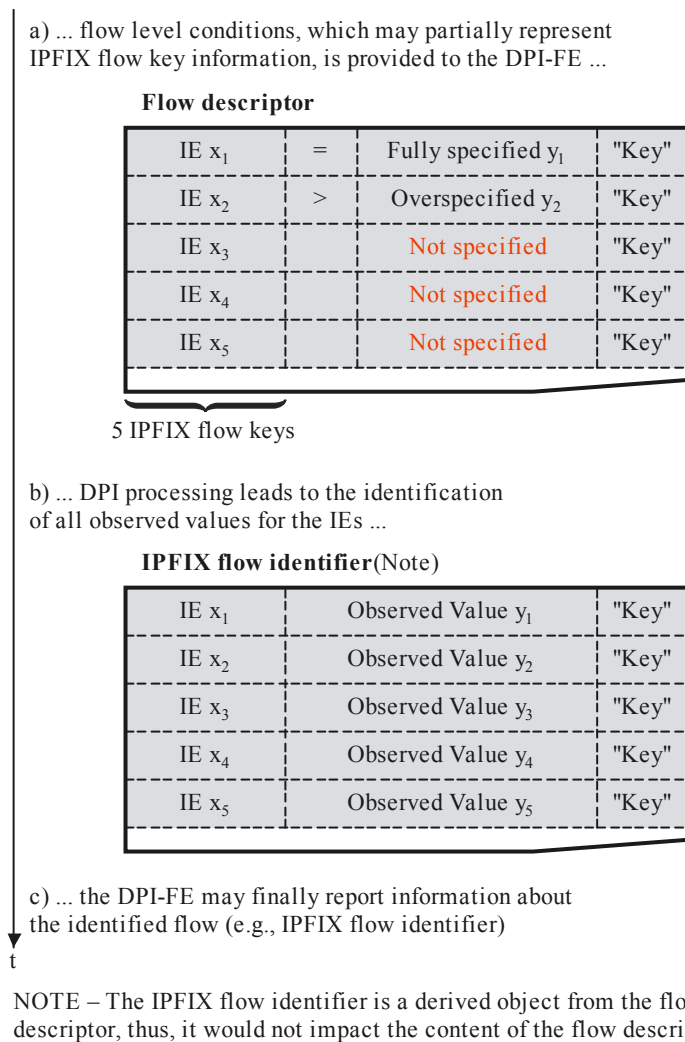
a) ... flow level conditions, which may partially represent IPFIX flow key information, is provided to the DPI-FE ...

**Flow descriptor**

| IE $x_1$ | = | Fully specified $y_1$ | "Key" |
|---|---|---|---|
| IE $x_2$ | > | Overspecified $y_2$ | "Key" |
| IE $x_3$ | | Not specified | "Key" |
| IE $x_4$ | | Not specified | "Key" |
| IE $x_5$ | | Not specified | "Key" |

5 IPFIX flow keys

b) ... DPI processing leads to the identification of all observed values for the IEs ...

**IPFIX flow identifier**(Note)

| IE $x_1$ | Observed Value $y_1$ | "Key" |
|---|---|---|
| IE $x_2$ | Observed Value $y_2$ | "Key" |
| IE $x_3$ | Observed Value $y_3$ | "Key" |
| IE $x_4$ | Observed Value $y_4$ | "Key" |
| IE $x_5$ | Observed Value $y_5$ | "Key" |

c) ... the DPI-FE may finally report information about the identified flow (e.g., IPFIX flow identifier)

t

NOTE – The IPFIX flow identifier is a derived object from the flo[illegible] descriptor, thus, it would not impact the content of the flow descri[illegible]